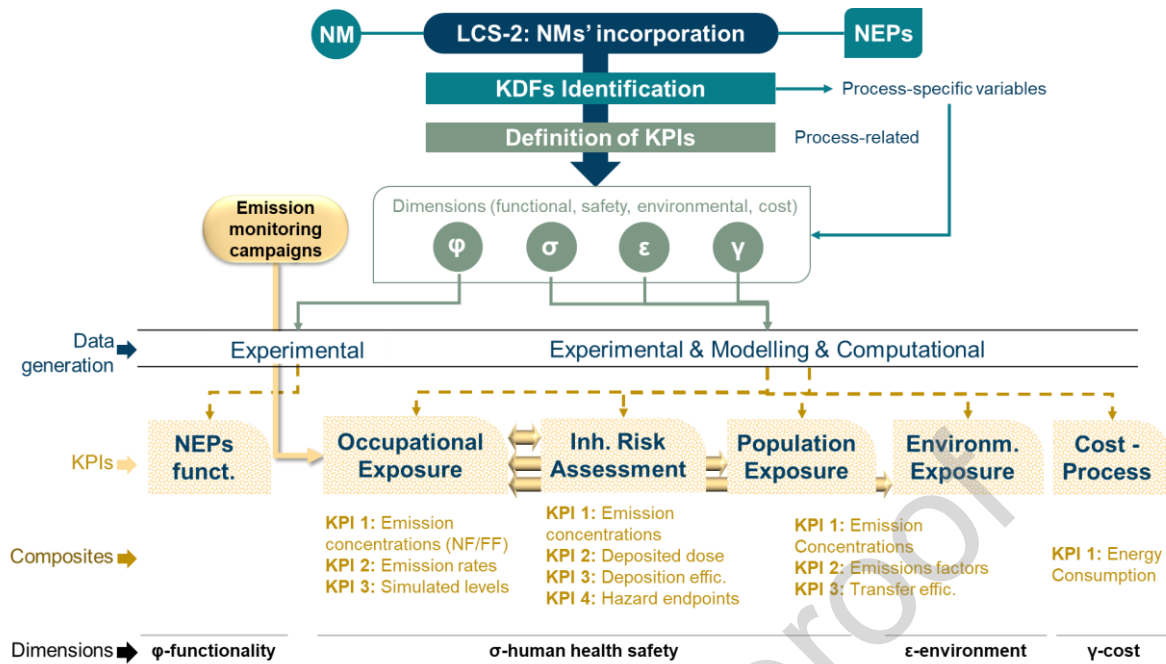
NM

LCS-2: NMs' incorporation

NEPs

KDFs Identification

Process-specific variables

Definition of KPIs

Process-related

Emission monitoring campaigns

Dimensions (functional, safety, environmental, cost)

φ σ ε γ

Data generation

Experimental

Experimental & Modelling & Computational

KPIs

NEPs funct.

Occupational Exposure

Inh. Risk Assessment

Population Exposure

Environm. Exposure

Cost - Process

Composites

KPI 1: Emission concentrations (NF/FF)
KPI 2: Emission rates
KPI 3: Simulated levels

KPI 1: Emission concentrations
KPI 2: Deposited dose
KPI 3: Deposition effic.
KPI 4: Hazard endpoints

KPI 1: Emission Concentrations
KPI 2: Emissions factors
KPI 3: Transfer effic.

KPI 1: Energy Consumption

Dimensions

φ-functionality

σ-human health safety

ε-environment

γ-cost

Proof